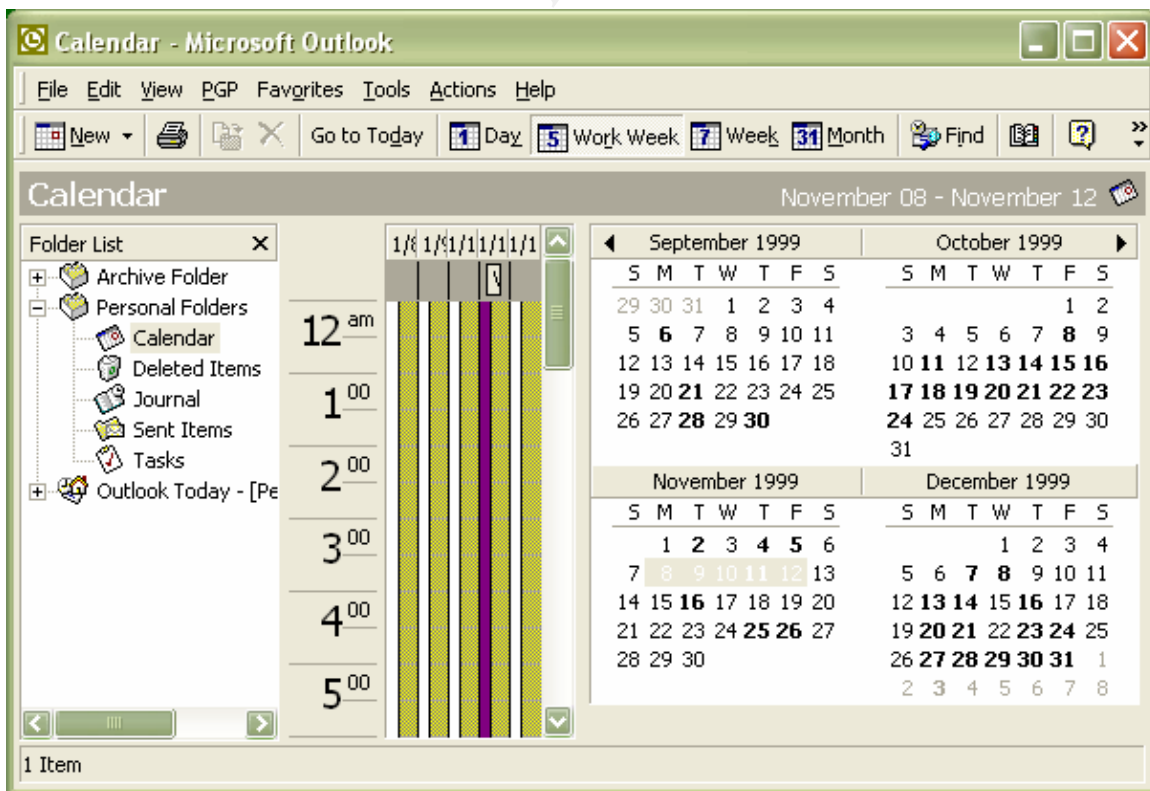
Calendar - Microsoft Outlook

File Edit View PGP Favorites Tools Actions Help

New Go to Today 1 Day 5 Work Week 7 Week 31 Month Find

Calendar November 08 - November 12

Folder List ×
Archive Folder
Personal Folders
Calendar
Deleted Items
Journal
Sent Items
Tasks
Outlook Today - [Pe

1/8 1/9 1/1 1/1 1/1

12 am
1 00
2 00
3 00
4 00
5 00

September 1999
| S | M | T | W | T | F | S |
|---|---|---|---|---|---|---|
| 29 | 30 | 31 | 1 | 2 | 3 | 4 |
| 5 | 6 | 7 | 8 | 9 | 10 | 11 |
| 12 | 13 | 14 | 15 | 16 | 17 | 18 |
| 19 | 20 | 21 | 22 | 23 | 24 | 25 |
| 26 | 27 | 28 | 29 | 30 | | |

October 1999
| S | M | T | W | T | F | S |
|---|---|---|---|---|---|---|
| | | | | | 1 | 2 |
| 3 | 4 | 5 | 6 | 7 | 8 | 9 |
| 10 | 11 | 12 | 13 | 14 | 15 | 16 |
| 17 | 18 | 19 | 20 | 21 | 22 | 23 |
| 24 | 25 | 26 | 27 | 28 | 29 | 30 |
| 31 | | | | | | |

November 1999
| S | M | T | W | T | F | S |
|---|---|---|---|---|---|---|
| | 1 | 2 | 3 | 4 | 5 | 6 |
| 7 | 8 | 9 | 10 | 11 | 12 | 13 |
| 14 | 15 | 16 | 17 | 18 | 19 | 20 |
| 21 | 22 | 23 | 24 | 25 | 26 | 27 |
| 28 | 29 | 30 | | | | |

December 1999
| S | M | T | W | T | F | S |
|---|---|---|---|---|---|---|
| | | | 1 | 2 | 3 | 4 |
| 5 | 6 | 7 | 8 | 9 | 10 | 11 |
| 12 | 13 | 14 | 15 | 16 | 17 | 18 |
| 19 | 20 | 21 | 22 | 23 | 24 | 25 |
| 26 | 27 | 28 | 29 | 30 | 31 | 1 |
| 2 | 3 | 4 | 5 | 6 | 7 | 8 |

1 Item